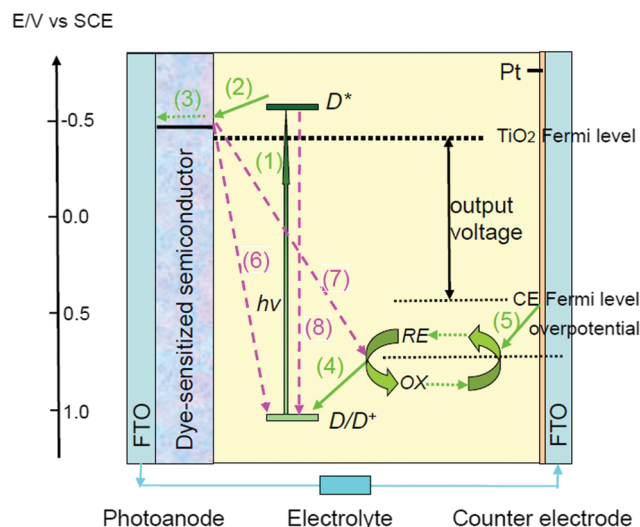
E/V vs SCE

-0.5

0.0

0.5

1.0

FTO

Dye-sensitized semiconductor

(3)

(2)

$D^*$

(1)

$TiO_2$ Fermi level

Pt

output voltage

(6)

(7)

$h\nu$

(8)

CE Fermi level

overpotential

(5)

RE

(4)

OX

$D/D^+$

FTO

Photoanode

Electrolyte

Counter electrode